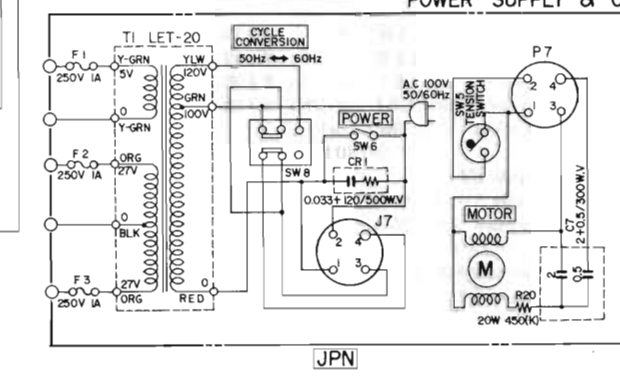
POWER SUPPLY & C

T1 LET-20

CYCLE CONVERSION

50Hz ↔ 60Hz

F1 250V 1A

5V

Y-GRN

0

Y-GRN

YLW

120V

GRN

100V

AC 100V 50/60Hz

POWER

SW6

CR1

0.033+120/500WV

SW8

F2 250V 1A

ORG

27V

0

BLK

F3 250V 1A

27V

ORG

0

RED

J7

2 4

1 3

P7

2 4

1 3

SW5 TENSION SWITCH

MOTOR

M

C7 2+0.5/300WV

2

0.5

R20

20W 450(K)

JPN